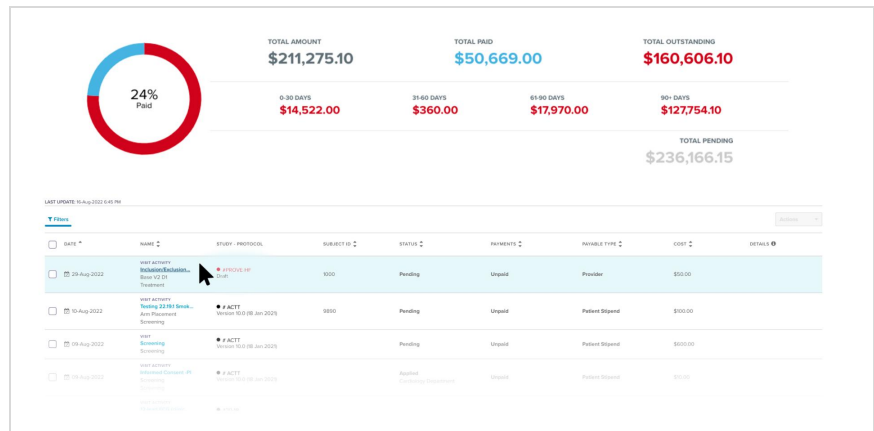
24%
Paid

TOTAL AMOUNT
$211,275.10

TOTAL PAID
$50,669.00

TOTAL OUTSTANDING
$160,606.10

0-30 DAYS
$14,522.00

31-60 DAYS
$360.00

61-90 DAYS
$17,970.00

90+ DAYS
$127,754.10

TOTAL PENDING
$236,166.15

LAST UPDATE: 16-Aug-2022 6:45 PM

Filters

Actions

| | DATE | NAME | STUDY - PROTOCOL | SUBJECT ID | STATUS | PAYMENTS | PAYABLE TYPE | COST | DETAILS |
|---|---|---|---|---|---|---|---|---|---|
| | 29-Aug-2022 | VISIT ACTIVITY Inclusion/Exclusion... Boss V2 D1 Treatment | #PROVE HF Draft | 1000 | Pending | Unpaid | Provider | $50.00 | |
| | 10-Aug-2022 | VISIT ACTIVITY Testing 22.1161 Smok... Arm Placement Screening | # ACTT Version 10.0 (18 Jan 2021) | 9850 | Pending | Unpaid | Patient Stipend | $100.00 | |
| | 09-Aug-2022 | VISIT Screening Screening | # ACTT Version 10.0 (18 Jan 2021) | | Pending | Unpaid | Patient Stipend | $500.00 | |
| | 09-Aug-2022 | VISIT ACTIVITY Informed Consent (P... Screening Screening | # ACTT Version 10.0 (18 Jan 2021) | | Applied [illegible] | Unpaid | Patient Stipend | $50.00 | |